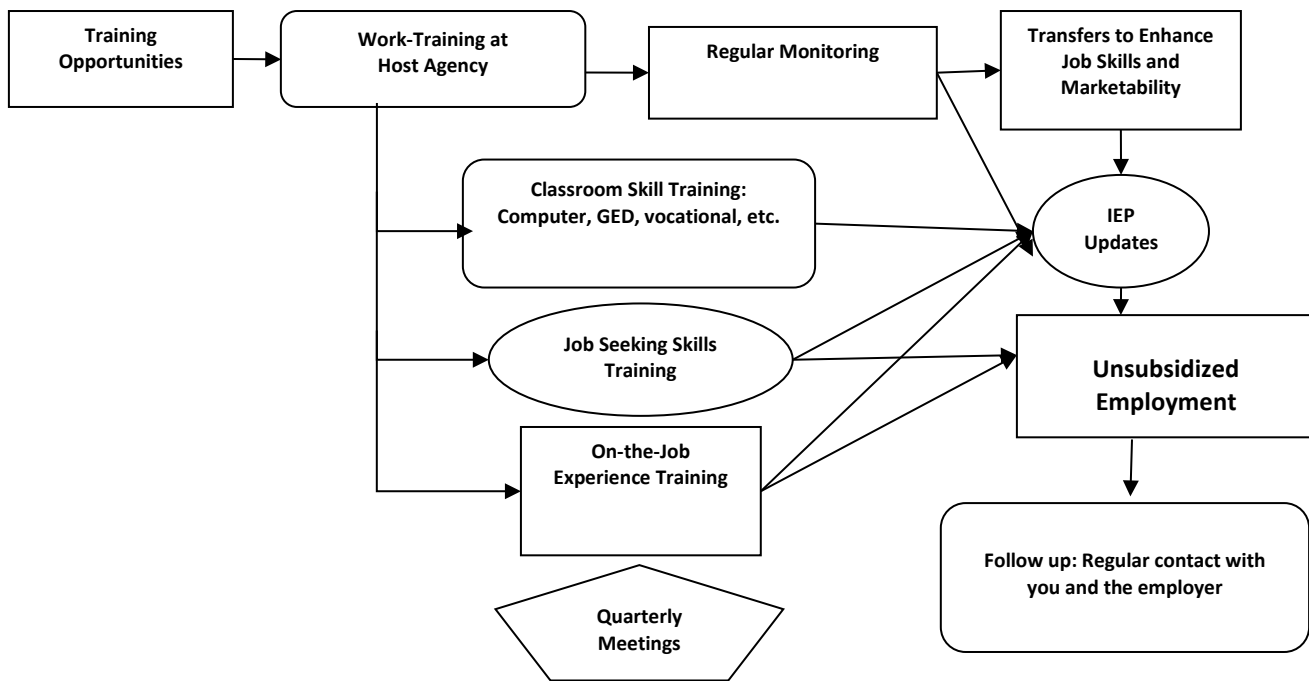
Training Opportunities

Work-Training at Host Agency

Regular Monitoring

Transfers to Enhance Job Skills and Marketability

Classroom Skill Training: Computer, GED, vocational, etc.

IEP Updates

Job Seeking Skills Training

Unsubsidized Employment

On-the-Job Experience Training

Follow up: Regular contact with you and the employer

Quarterly Meetings